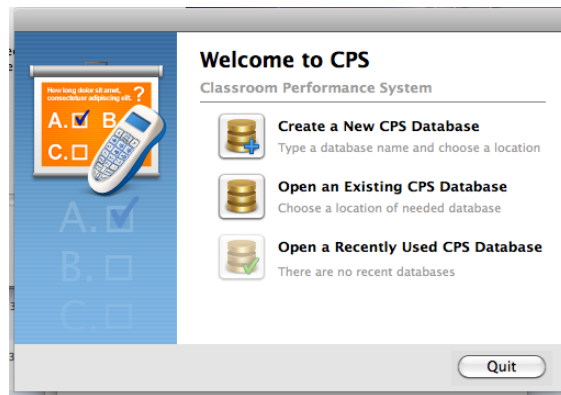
How long dolor sit amet, consectetuer adipiscing elit?
A. B.
C.
A.
B.
C.

Welcome to CPS
Classroom Performance System

Create a New CPS Database
Type a database name and choose a location

Open an Existing CPS Database
Choose a location of needed database

Open a Recently Used CPS Database
There are no recent databases

Quit